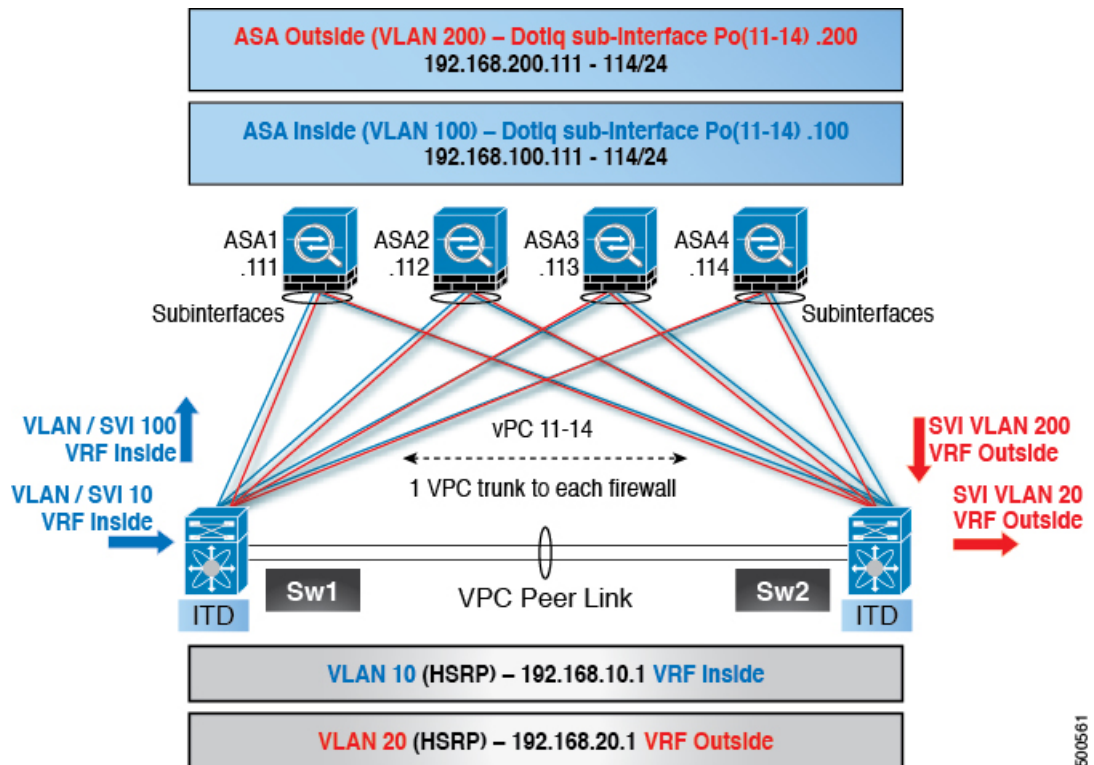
ASA Outside (VLAN 200) – Dotiq sub-Interface Po(11-14) .200
192.168.200.111 - 114/24

ASA Inside (VLAN 100) – Dotiq sub-Interface Po(11-14) .100
192.168.100.111 - 114/24

ASA1
.111

ASA2
.112

ASA3
.113

ASA4
.114

Subinterfaces

Subinterfaces

VLAN / SVI 100
VRF Inside

VLAN / SVI 10
VRF Inside

vPC 11-14

1 VPC trunk to each firewall

SVI VLAN 200
VRF Outside

SVI VLAN 20
VRF Outside

Sw1

VPC Peer Link

Sw2

ITD

ITD

VLAN 10 (HSRP) – 192.168.10.1 VRF Inside

VLAN 20 (HSRP) – 192.168.20.1 VRF Outside

500561